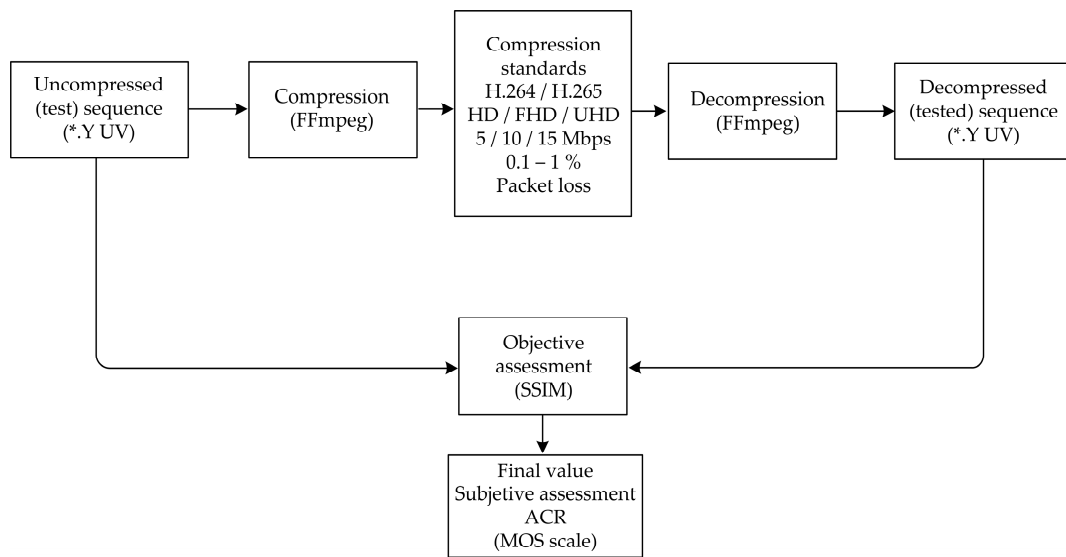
Uncompressed (test) sequence (*.Y UV)

Compression (FFmpeg)

Compression standards H.264 / H.265 HD / FHD / UHD 5 / 10 / 15 Mbps 0.1 – 1 % Packet loss

Decompression (FFmpeg)

Decompressed (tested) sequence (*.Y UV)

Objective assessment (SSIM)

Final value Subjetive assessment ACR (MOS scale)